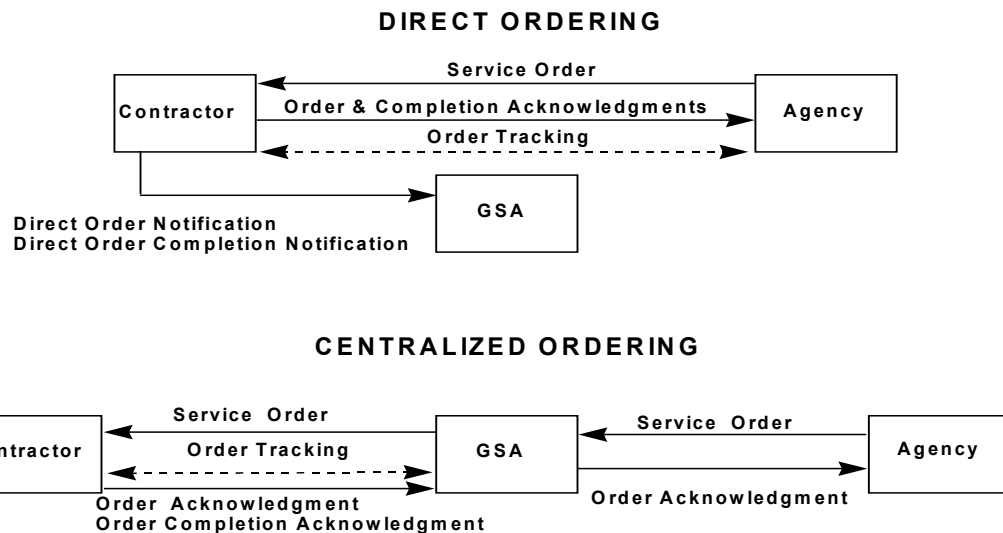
DIRECT ORDERING

Service Order

Contractor

Order & Completion Acknowledgments

Agency

Order Tracking

GSA

Direct Order Notification
Direct Order Completion Notification

CENTRALIZED ORDERING

Service Order

ntractor

Order Tracking

GSA

Service Order

Agency

Order Acknowledgment
Order Completion Acknowledgment

Order Acknowledgment